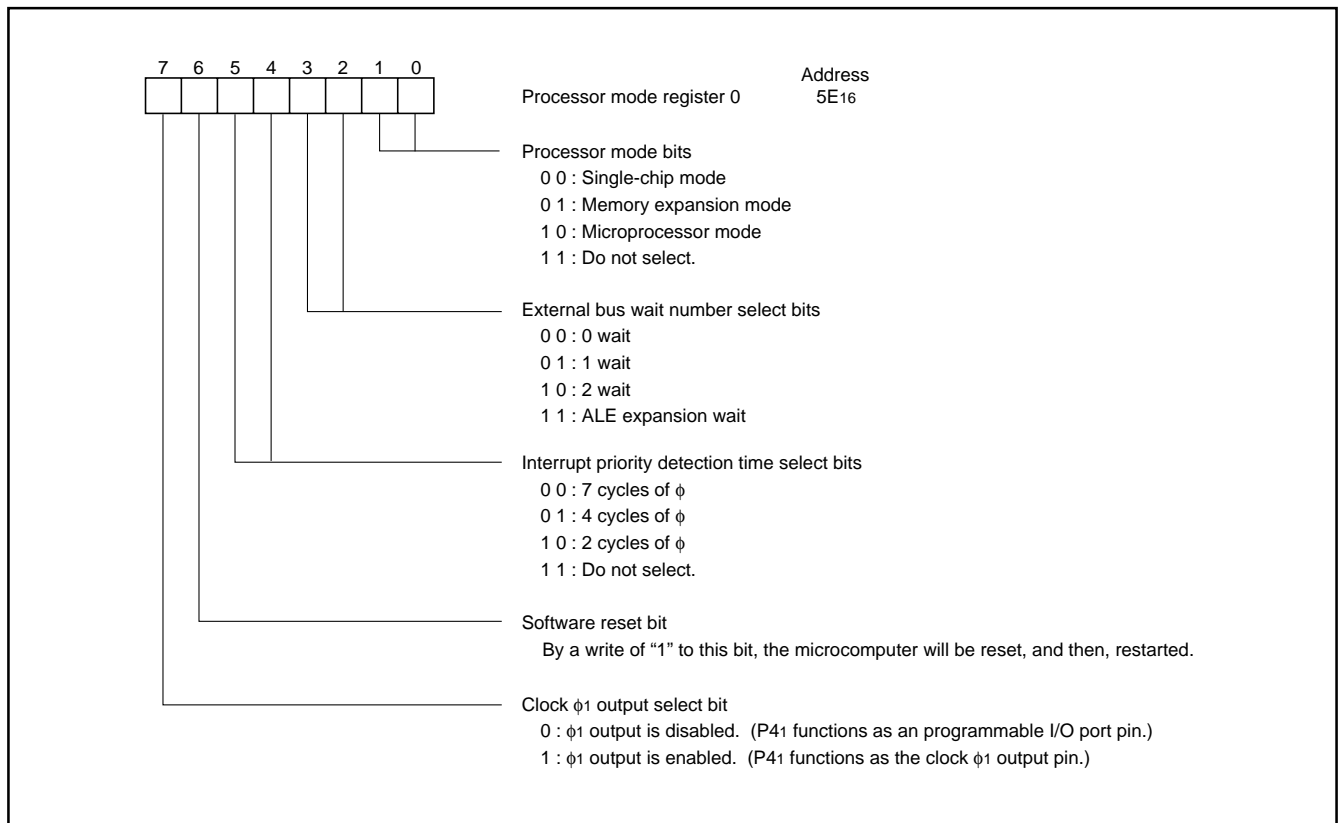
7 6 5 4 3 2 1 0

Processor mode register 0 Address $5E_{16}$

Processor mode bits
0 0 : Single-chip mode
0 1 : Memory expansion mode
1 0 : Microprocessor mode
1 1 : Do not select.

External bus wait number select bits
0 0 : 0 wait
0 1 : 1 wait
1 0 : 2 wait
1 1 : ALE expansion wait

Interrupt priority detection time select bits
0 0 : 7 cycles of $\phi$
0 1 : 4 cycles of $\phi$
1 0 : 2 cycles of $\phi$
1 1 : Do not select.

Software reset bit
By a write of "1" to this bit, the microcomputer will be reset, and then, restarted.

Clock $\phi_1$ output select bit
0 : $\phi_1$ output is disabled. ($P4_1$ functions as an programmable I/O port pin.)
1 : $\phi_1$ output is enabled. ($P4_1$ functions as the clock $\phi_1$ output pin.)